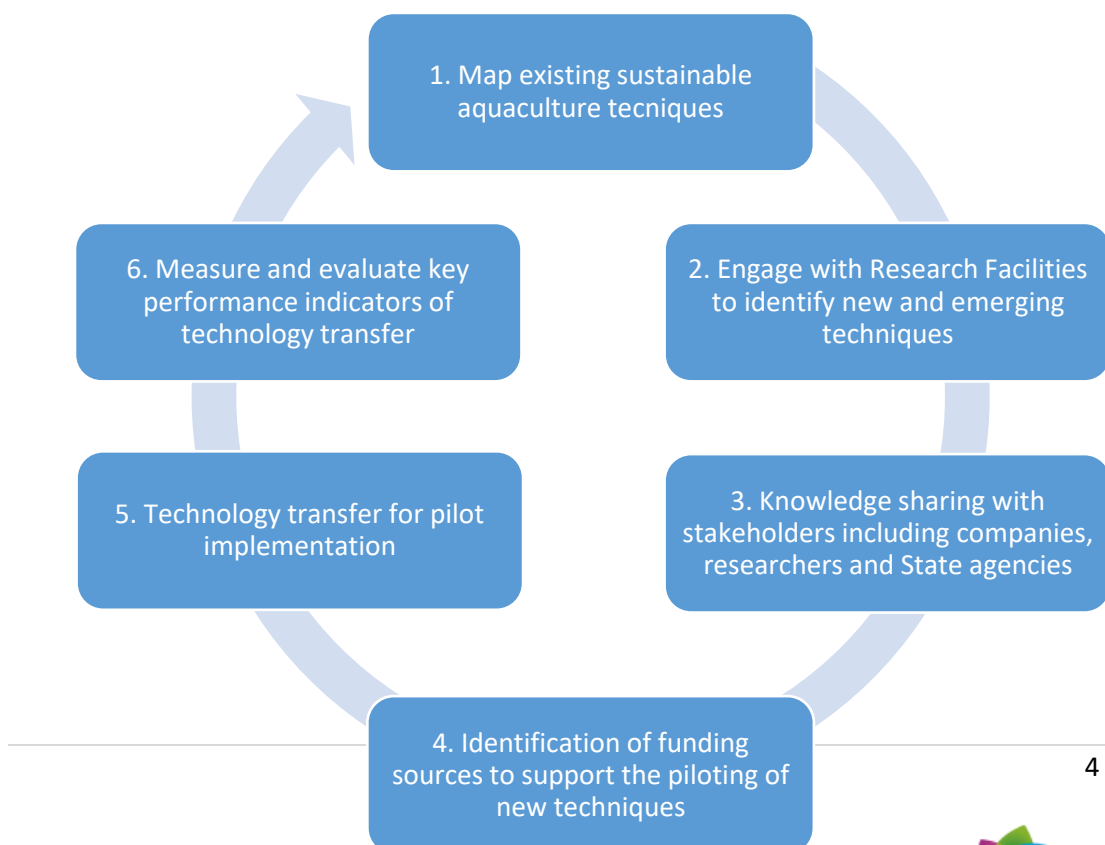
1. Map existing sustainable aquaculture tecniques

2. Engage with Research Facilities to identify new and emerging techniques

3. Knowledge sharing with stakeholders including companies, researchers and State agencies

4. Identification of funding sources to support the piloting of new techniques

5. Technology transfer for pilot implementation

6. Measure and evaluate key performance indicators of technology transfer

4